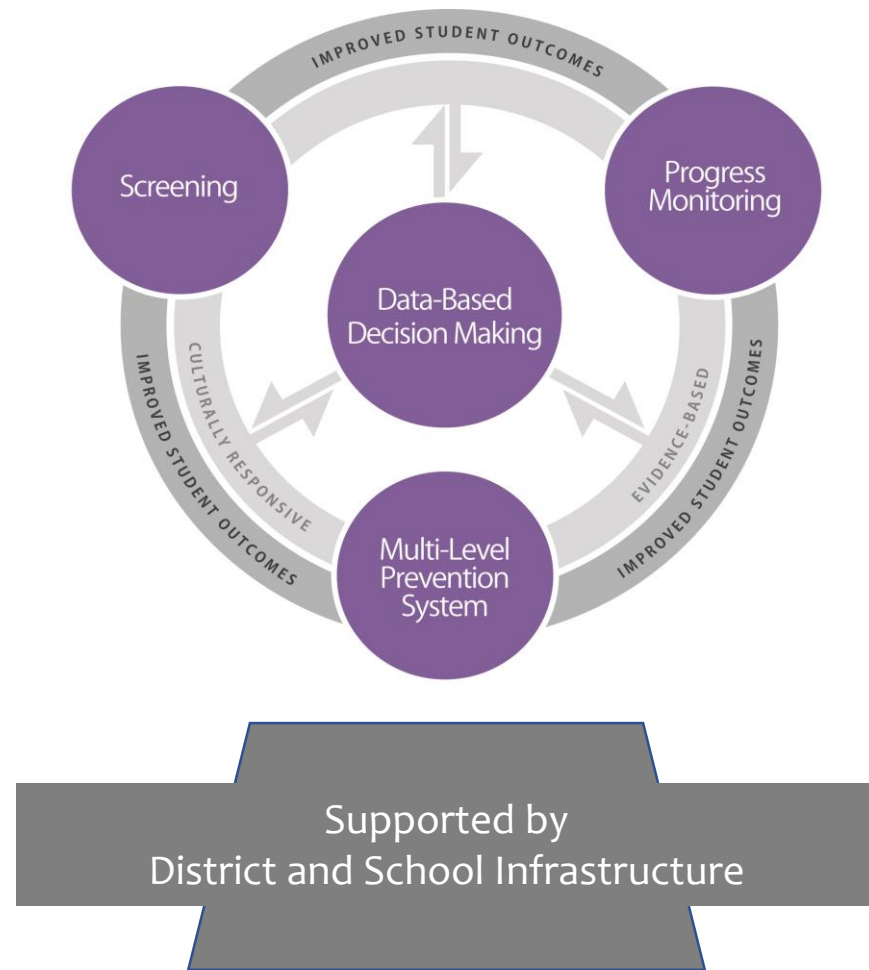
IMPROVED STUDENT OUTCOMES

Screening

Progress Monitoring

Data-Based Decision Making

CULTURALLY RESPONSIVE

EVIDENCE-BASED

IMPROVED STUDENT OUTCOMES

IMPROVED STUDENT OUTCOMES

Multi-Level Prevention System

Supported by
District and School Infrastructure